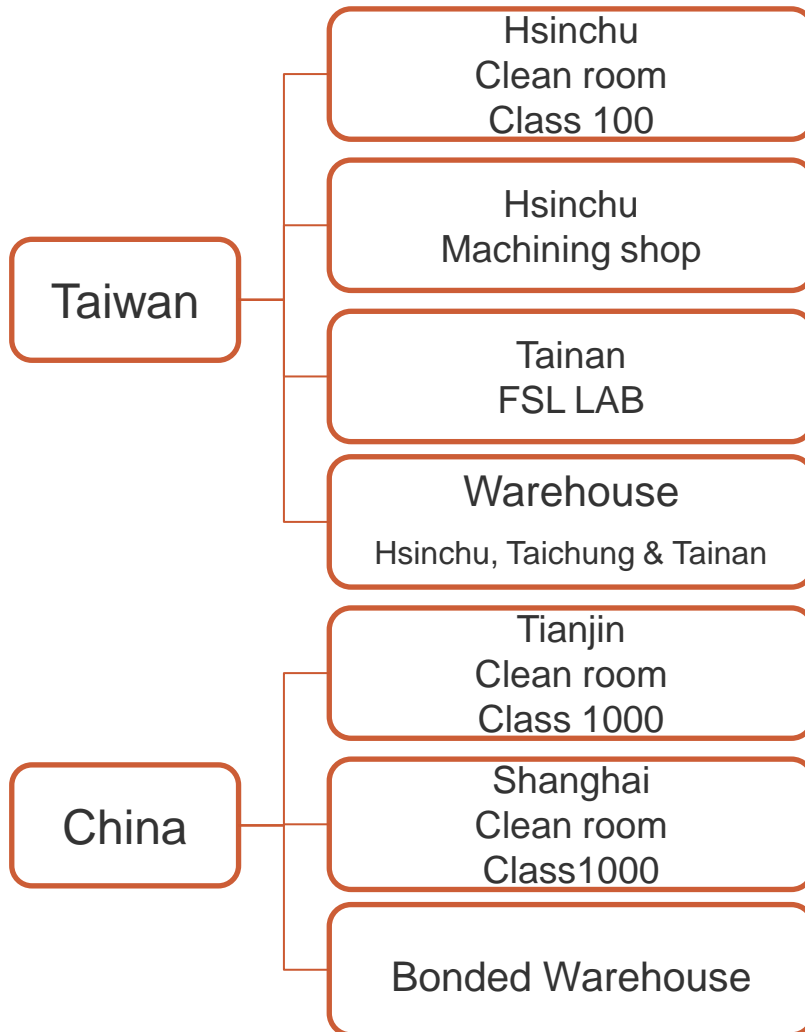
Taiwan

Hsinchu
Clean room
Class 100

Hsinchu
Machining shop

Tainan
FSL LAB

Warehouse
Hsinchu, Taichung & Tainan

China

Tianjin
Clean room
Class 1000

Shanghai
Clean room
Class1000

Bonded Warehouse